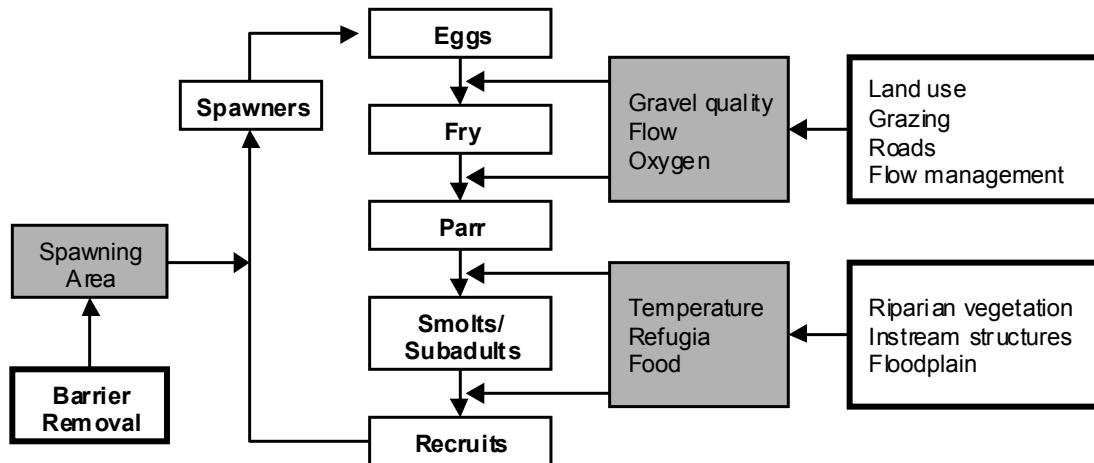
Spawners

Eggs

Fry

Parr

Smolts/ Subadults

Recruits

Gravel quality
Flow
Oxygen

Land use
Grazing
Roads
Flow management

Spawning Area

Barrier Removal

Temperature
Refugia
Food

Riparian vegetation
Instream structures
Floodplain